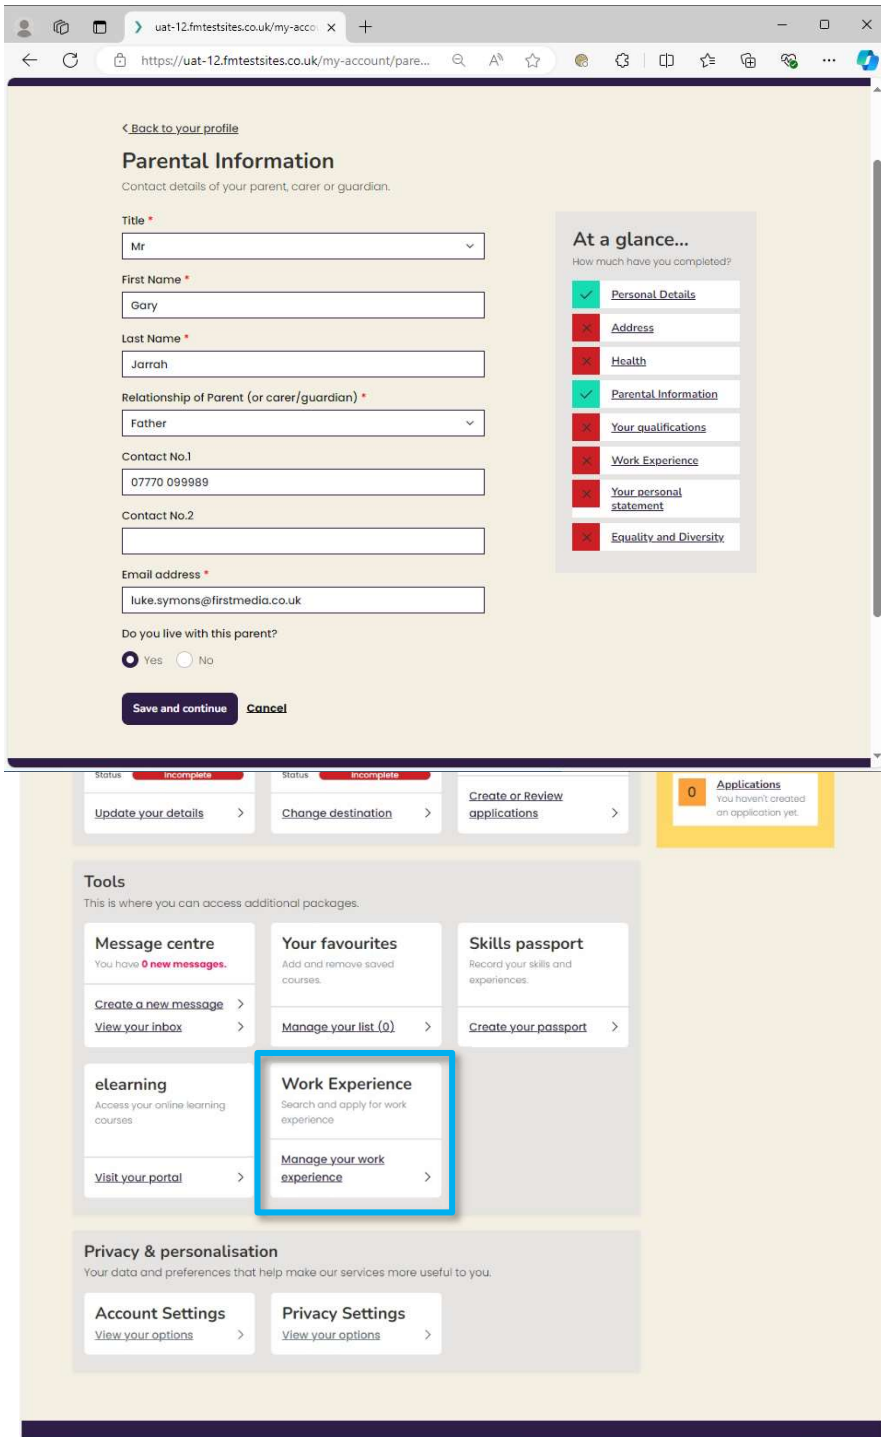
uat-12.fmtestsites.co.uk/my-acco

https://uat-12.fmtestsites.co.uk/my-account/pare...

< Back to your profile

Parental Information

Contact details of your parent, carer or guardian.

Title *

Mr

First Name *

Gary

Last Name *

Jarrah

Relationship of Parent (or carer/guardian) *

Father

Contact No.1

07770 099989

Contact No.2

Email address *

luke.symons@firstmedia.co.uk

Do you live with this parent?

Yes No

Save and continue Cancel

At a glance...

How much have you completed?

Personal Details
Address
Health
Parental Information
Your qualifications
Work Experience
Your personal statement
Equality and Diversity

Status Incomplete
Update your details >

Status Incomplete
Change destination >

Create or Review applications >

0 Applications
You haven't created an application yet.

Tools

This is where you can access additional packages.

Message centre
You have 0 new messages.
Create a new message >
View your inbox >

Your favourites
Add and remove saved courses.
Manage your list (0) >

Skills passport
Record your skills and experiences.
Create your passport >

elearning
Access your online learning courses
Visit your portal >

Work Experience
Search and apply for work experience
Manage your work experience >

Privacy & personalisation

Your data and preferences that help make our services more useful to you.

Account Settings
View your options >

Privacy Settings
View your options >